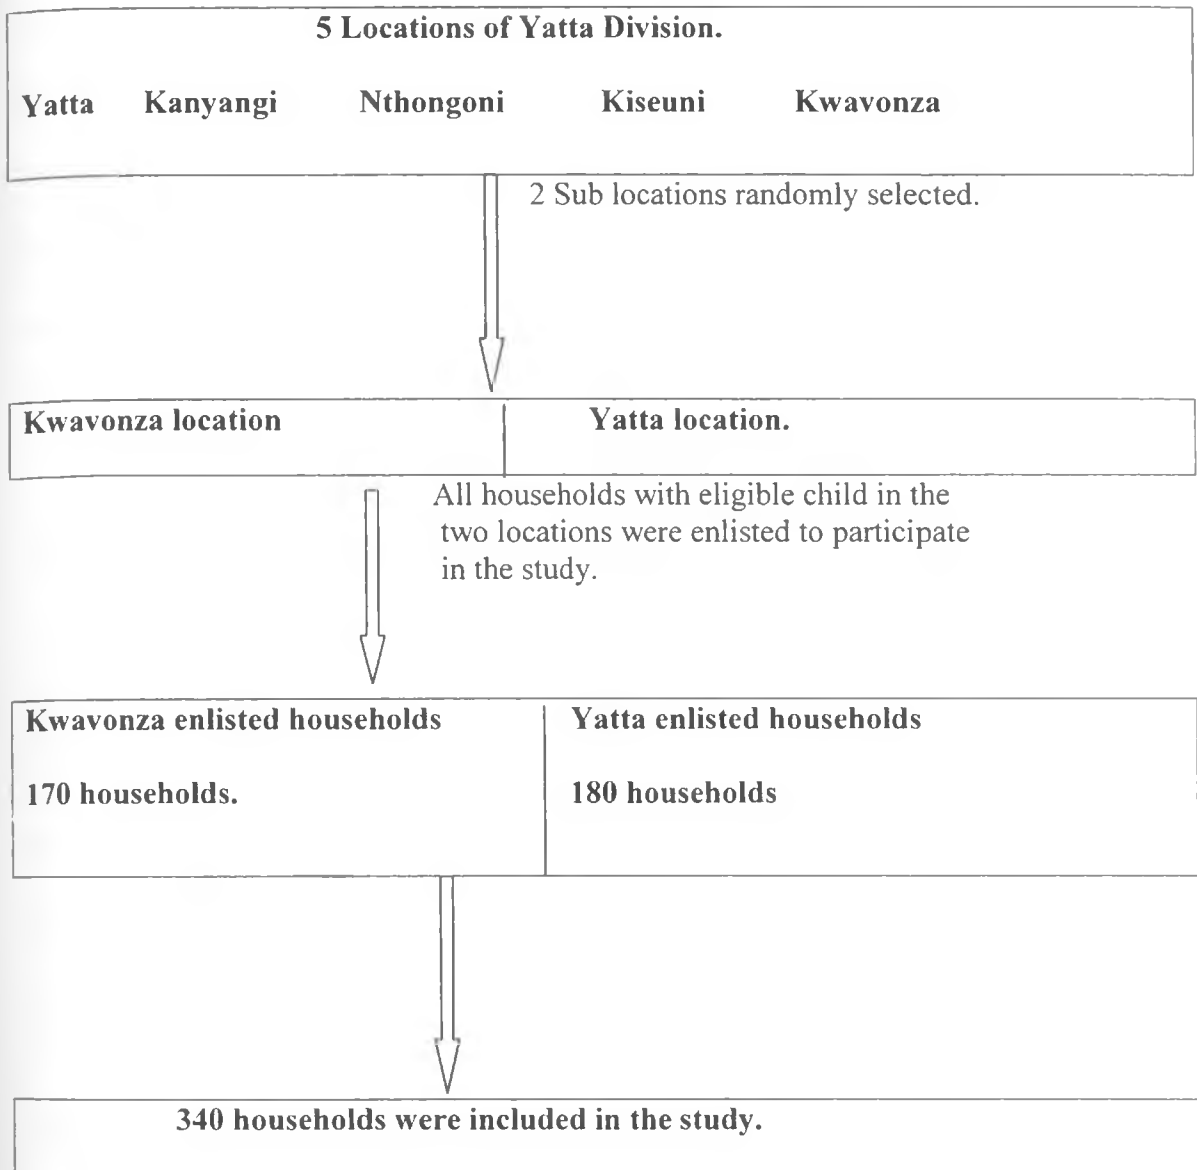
5 Locations of Yatta Division.

Yatta Kanyangi Nthongoni Kiseuni Kwavonza

2 Sub locations randomly selected.

Kwavonza location

Yatta location.

All households with eligible child in the two locations were enlisted to participate in the study.

Kwavonza enlisted households

170 households.

Yatta enlisted households

180 households

340 households were included in the study.